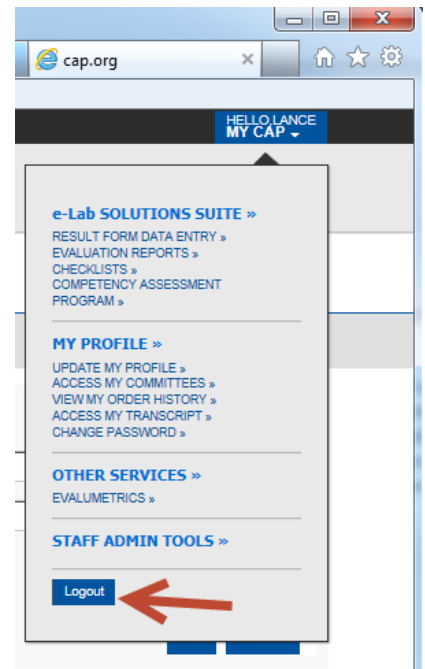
cap.org

HELLO,LANCE
MY CAP

e-Lab SOLUTIONS SUITE »
RESULT FORM DATA ENTRY »
EVALUATION REPORTS »
CHECKLISTS »
COMPETENCY ASSESSMENT PROGRAM »

MY PROFILE »
UPDATE MY PROFILE »
ACCESS MY COMMITTEES »
VIEW MY ORDER HISTORY »
ACCESS MY TRANSCRIPT »
CHANGE PASSWORD »

OTHER SERVICES »
EVALUMETRICS »

STAFF ADMIN TOOLS »

Logout